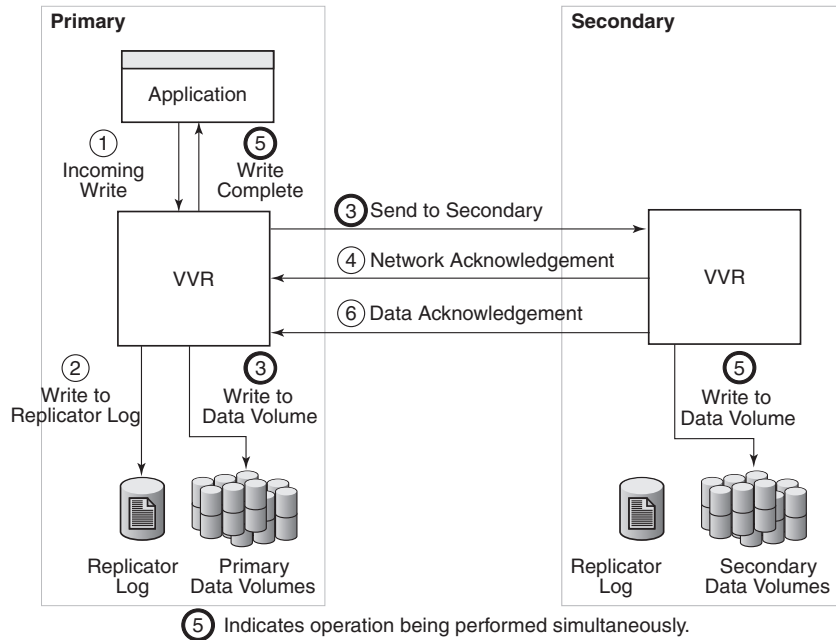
Primary

Secondary

Application

1 Incoming Write

5 Write Complete

3 Send to Secondary

4 Network Acknowledgement

VVR

VVR

6 Data Acknowledgement

2 Write to Replicator Log

3 Write to Data Volume

5 Write to Data Volume

Replicator Log

Primary Data Volumes

Replicator Log

Secondary Data Volumes

5 Indicates operation being performed simultaneously.